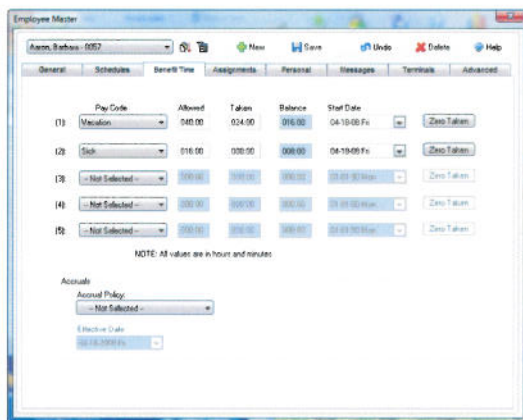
Employee Master

Aaron, Barbara - 0057

New Save Undo Delete Help

General | Schedules | Benefit Time | Assignments | Personal | Messages | Terminals | Advanced

| | Pay Code | Allowed | Taken | Balance | Start Date | |
|---|---|---|---|---|---|---|
| (1): | Vacation | 040:00 | 024:00 | 016:00 | 04-18-08 Fri | Zero Taken |
| (2): | Sick | 016:00 | 008:00 | 008:00 | 04-18-08 Fri | Zero Taken |
| (3): | -- Not Selected -- | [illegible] | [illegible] | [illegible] | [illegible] | Zero Taken |
| (4): | -- Not Selected -- | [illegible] | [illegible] | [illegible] | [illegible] | Zero Taken |
| (5): | -- Not Selected -- | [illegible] | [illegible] | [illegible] | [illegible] | Zero Taken |

NOTE: All values are in hours and minutes

Accruals
Accrual Policy:
-- Not Selected --
Effective Date
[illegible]